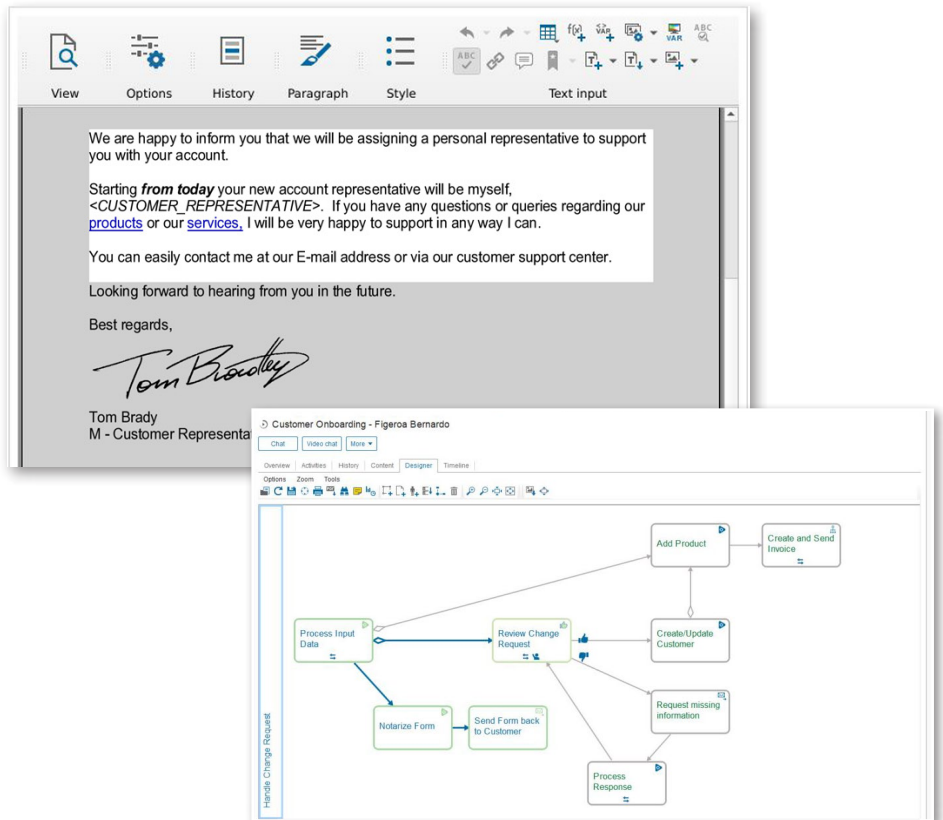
View Options History Paragraph Style Text input

We are happy to inform you that we will be assigning a personal representative to support you with your account.

Starting ***from today*** your new account representative will be myself, <CUSTOMER_REPRESENTATIVE>. If you have any questions or queries regarding our products or our services, I will be very happy to support in any way I can.

You can easily contact me at our E-mail address or via our customer support center.

Looking forward to hearing from you in the future.

Best regards,

Tom Bradley

Tom Brady
M - Customer Representat

Customer Onboarding - Figeroa Bernardo

Chat Video chat More

Overview Activities History Content Designer Timeline

Options Zoom Tools

Handle Change Request

Process Input Data

Review Change Request

Add Product

Create and Send Invoice

Create/Update Customer

Request missing information

Notarize Form

Send Form back to Customer

Process Response